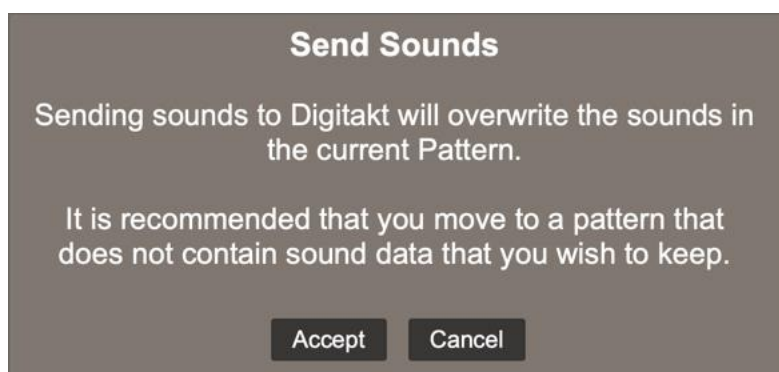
Send Sounds

Sending sounds to Digitakt will overwrite the sounds in the current Pattern.

It is recommended that you move to a pattern that does not contain sound data that you wish to keep.

Accept Cancel